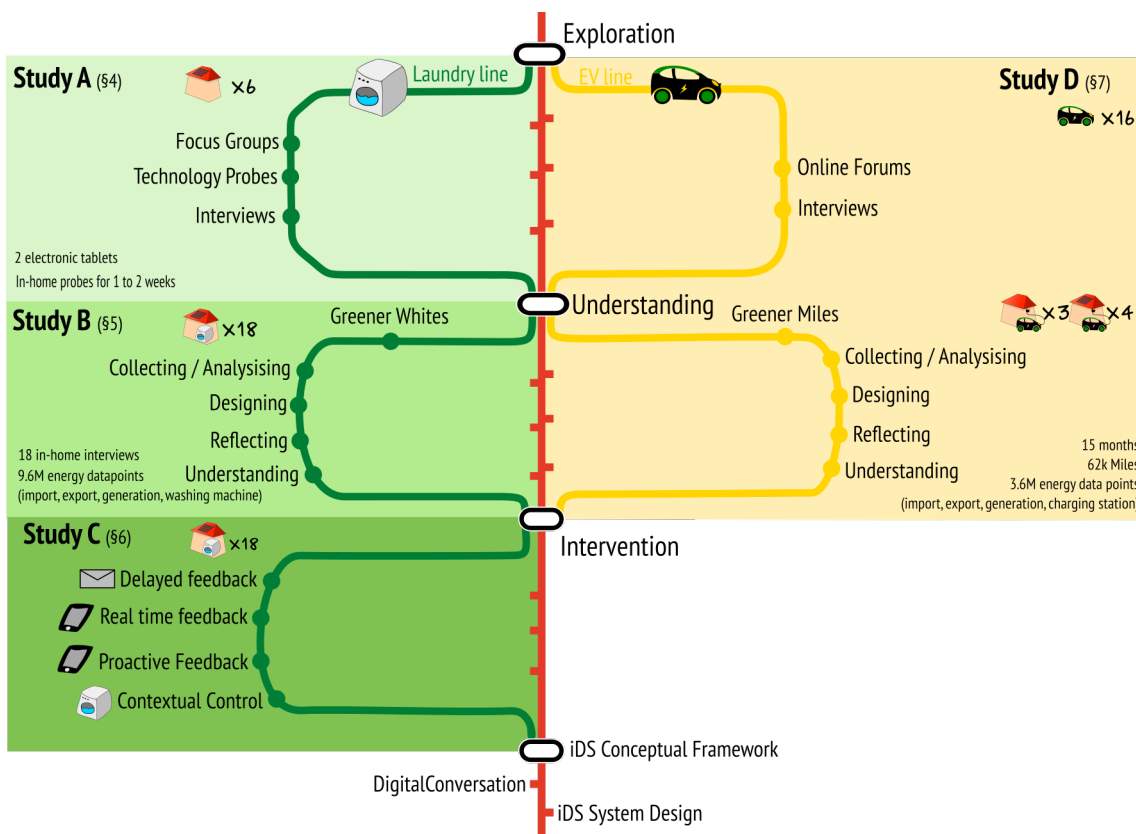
Exploration

Study A (§4) ×6

Laundry line

Focus Groups
Technology Probes
Interviews

2 electronic tablets
In-home probes for 1 to 2 weeks

EV line

Study D (§7) ×16

Online Forums
Interviews

Understanding

Study B (§5) ×18

Greener Whites

Collecting / Analysising
Designing
Reflecting
Understanding

18 in-home interviews
9.6M energy datapoints
(import, export, generation, washing machine)

Greener Miles ×3 ×4

Collecting / Analysising
Designing
Reflecting
Understanding

15 months
62k Miles
3.6M energy data points
(import, export, generation, charging station)

Intervention

Study C (§6) ×18

Delayed feedback
Real time feedback
Proactive Feedback
Contextual Control

iDS Conceptual Framework

DigitalConversation

iDS System Design